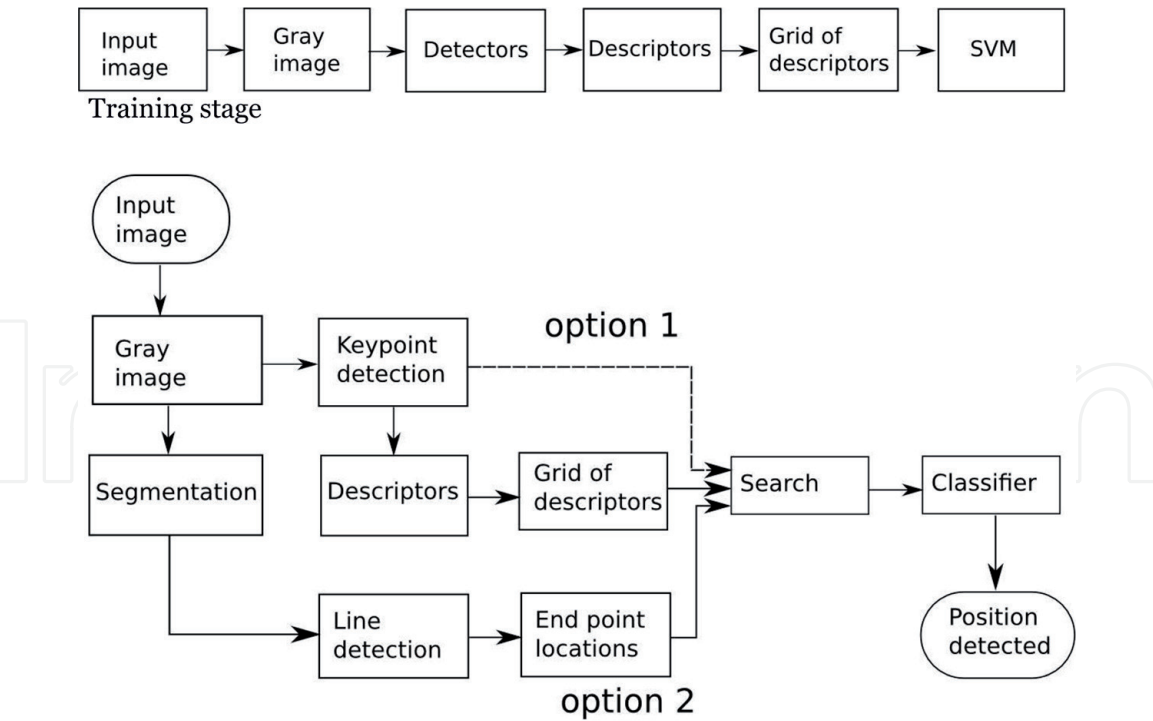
Input image

Gray image

Detectors

Descriptors

Grid of descriptors

SVM

Training stage

Input image

Gray image

Keypoint detection

option 1

Segmentation

Descriptors

Grid of descriptors

Search

Classifier

Line detection

End point locations

Position detected

option 2